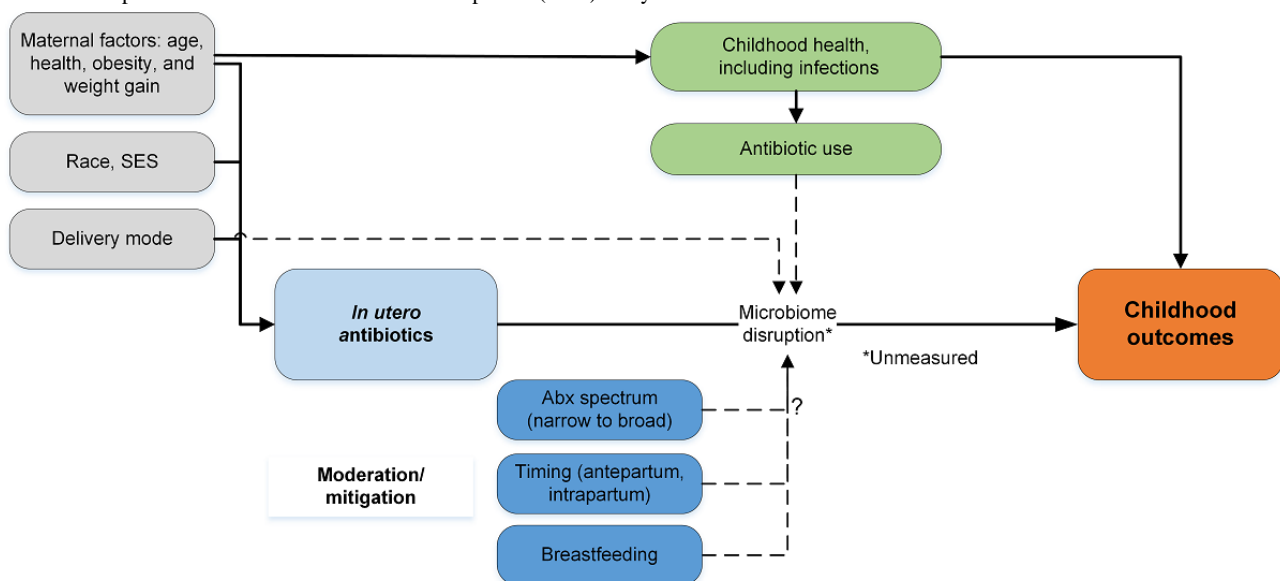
Maternal factors: age, health, obesity, and weight gain

Race, SES

Delivery mode

Childhood health, including infections

Antibiotic use

In utero antibiotics

Microbiome disruption*

*Unmeasured

Childhood outcomes

Abx spectrum (narrow to broad)

?

Timing (antepartum, intrapartum)

Breastfeeding

Moderation/ mitigation